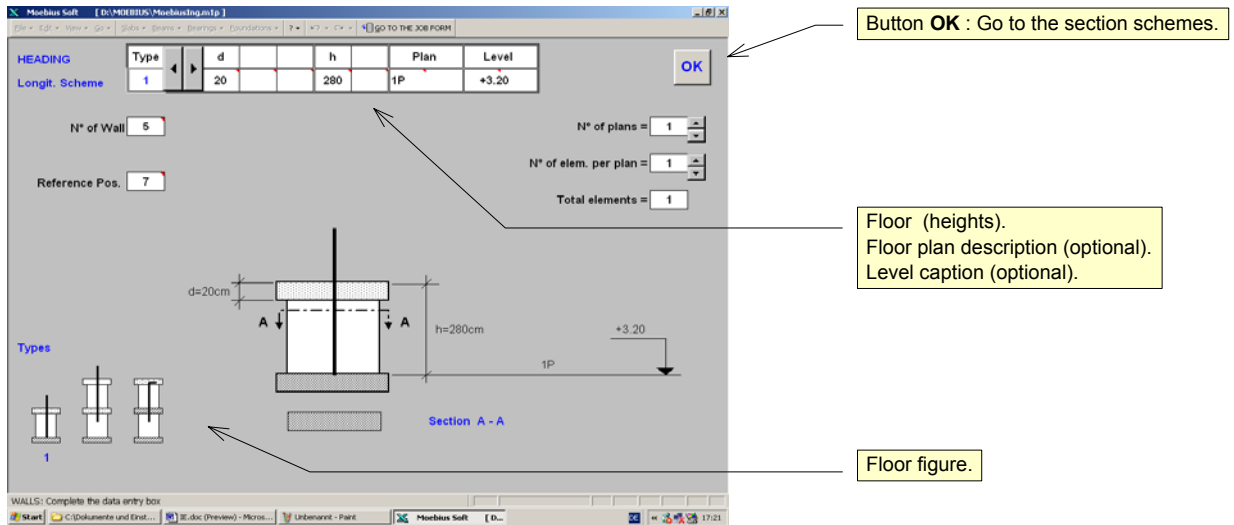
Moebius Soft [ D:\MOEBIUS\MoebiusIng.m1p ]

File Edit View Go Slabs Beams Bearings Foundations ? GO TO THE JOB FORM

HEADING

Longit. Scheme

| Type | | d | | | h | | Plan | Level |
|---|---|---|---|---|---|---|---|---|
| 1 | | 20 | | | 280 | | 1P | +3.20 |

OK

Button **OK** : Go to the section schemes.

N° of Wall 5

Reference Pos. 7

N° of plans = 1

N° of elem. per plan = 1

Total elements = 1

Floor (heights).
Floor plan description (optional).
Level caption (optional).

d=20cm

A

A

h=280cm

+3.20

1P

Types

1

Section A - A

Floor figure.

WALLS: Complete the data entry box

Start C:\Dokumente und Einst... IE.doc (Preview) - Micros... Unbenannt - Paint Moebius Soft [ D... 17:21